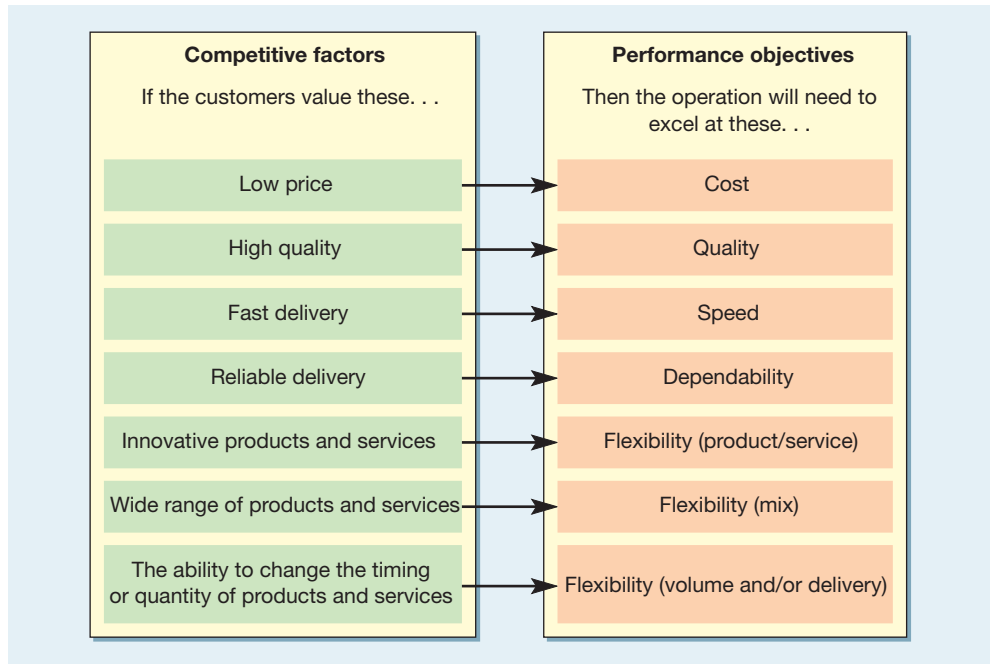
Competitive factors

If the customers value these. . .

Low price

High quality

Fast delivery

Reliable delivery

Innovative products and services

Wide range of products and services

The ability to change the timing or quantity of products and services

Performance objectives

Then the operation will need to excel at these. . .

Cost

Quality

Speed

Dependability

Flexibility (product/service)

Flexibility (mix)

Flexibility (volume and/or delivery)